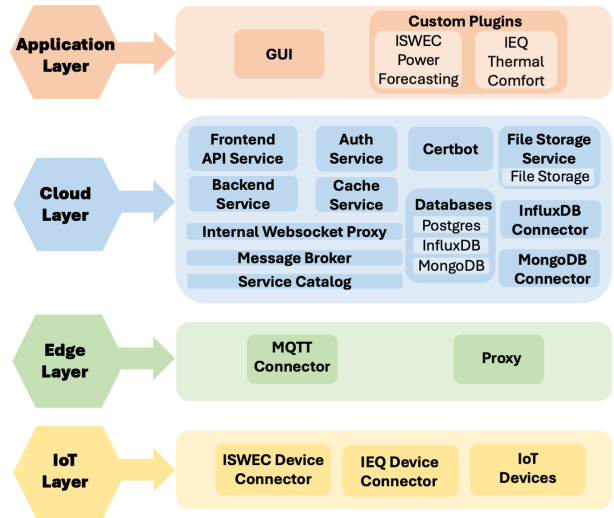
Application Layer

GUI

Custom Plugins

ISWEC Power Forecasting

IEQ Thermal Comfort

Cloud Layer

Frontend API Service

Auth Service

Certbot

File Storage Service

File Storage

Backend Service

Cache Service

Databases

Postgres

InfluxDB

MongoDB

InfluxDB Connector

Internal Websocket Proxy

Message Broker

Service Catalog

MongoDB Connector

Edge Layer

MQTT Connector

Proxy

IoT Layer

ISWEC Device Connector

IEQ Device Connector

IoT Devices